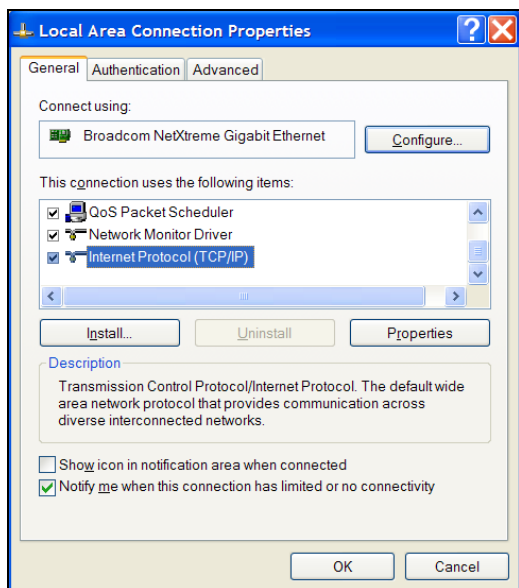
Local Area Connection Properties

General | Authentication | Advanced

Connect using:

Broadcom NetXtreme Gigabit Ethernet

Configure...

This connection uses the following items:

QoS Packet Scheduler
Network Monitor Driver
Internet Protocol (TCP/IP)

Install...
Uninstall
Properties

Description

Transmission Control Protocol/Internet Protocol. The default wide area network protocol that provides communication across diverse interconnected networks.

Show icon in notification area when connected
Notify me when this connection has limited or no connectivity

OK
Cancel